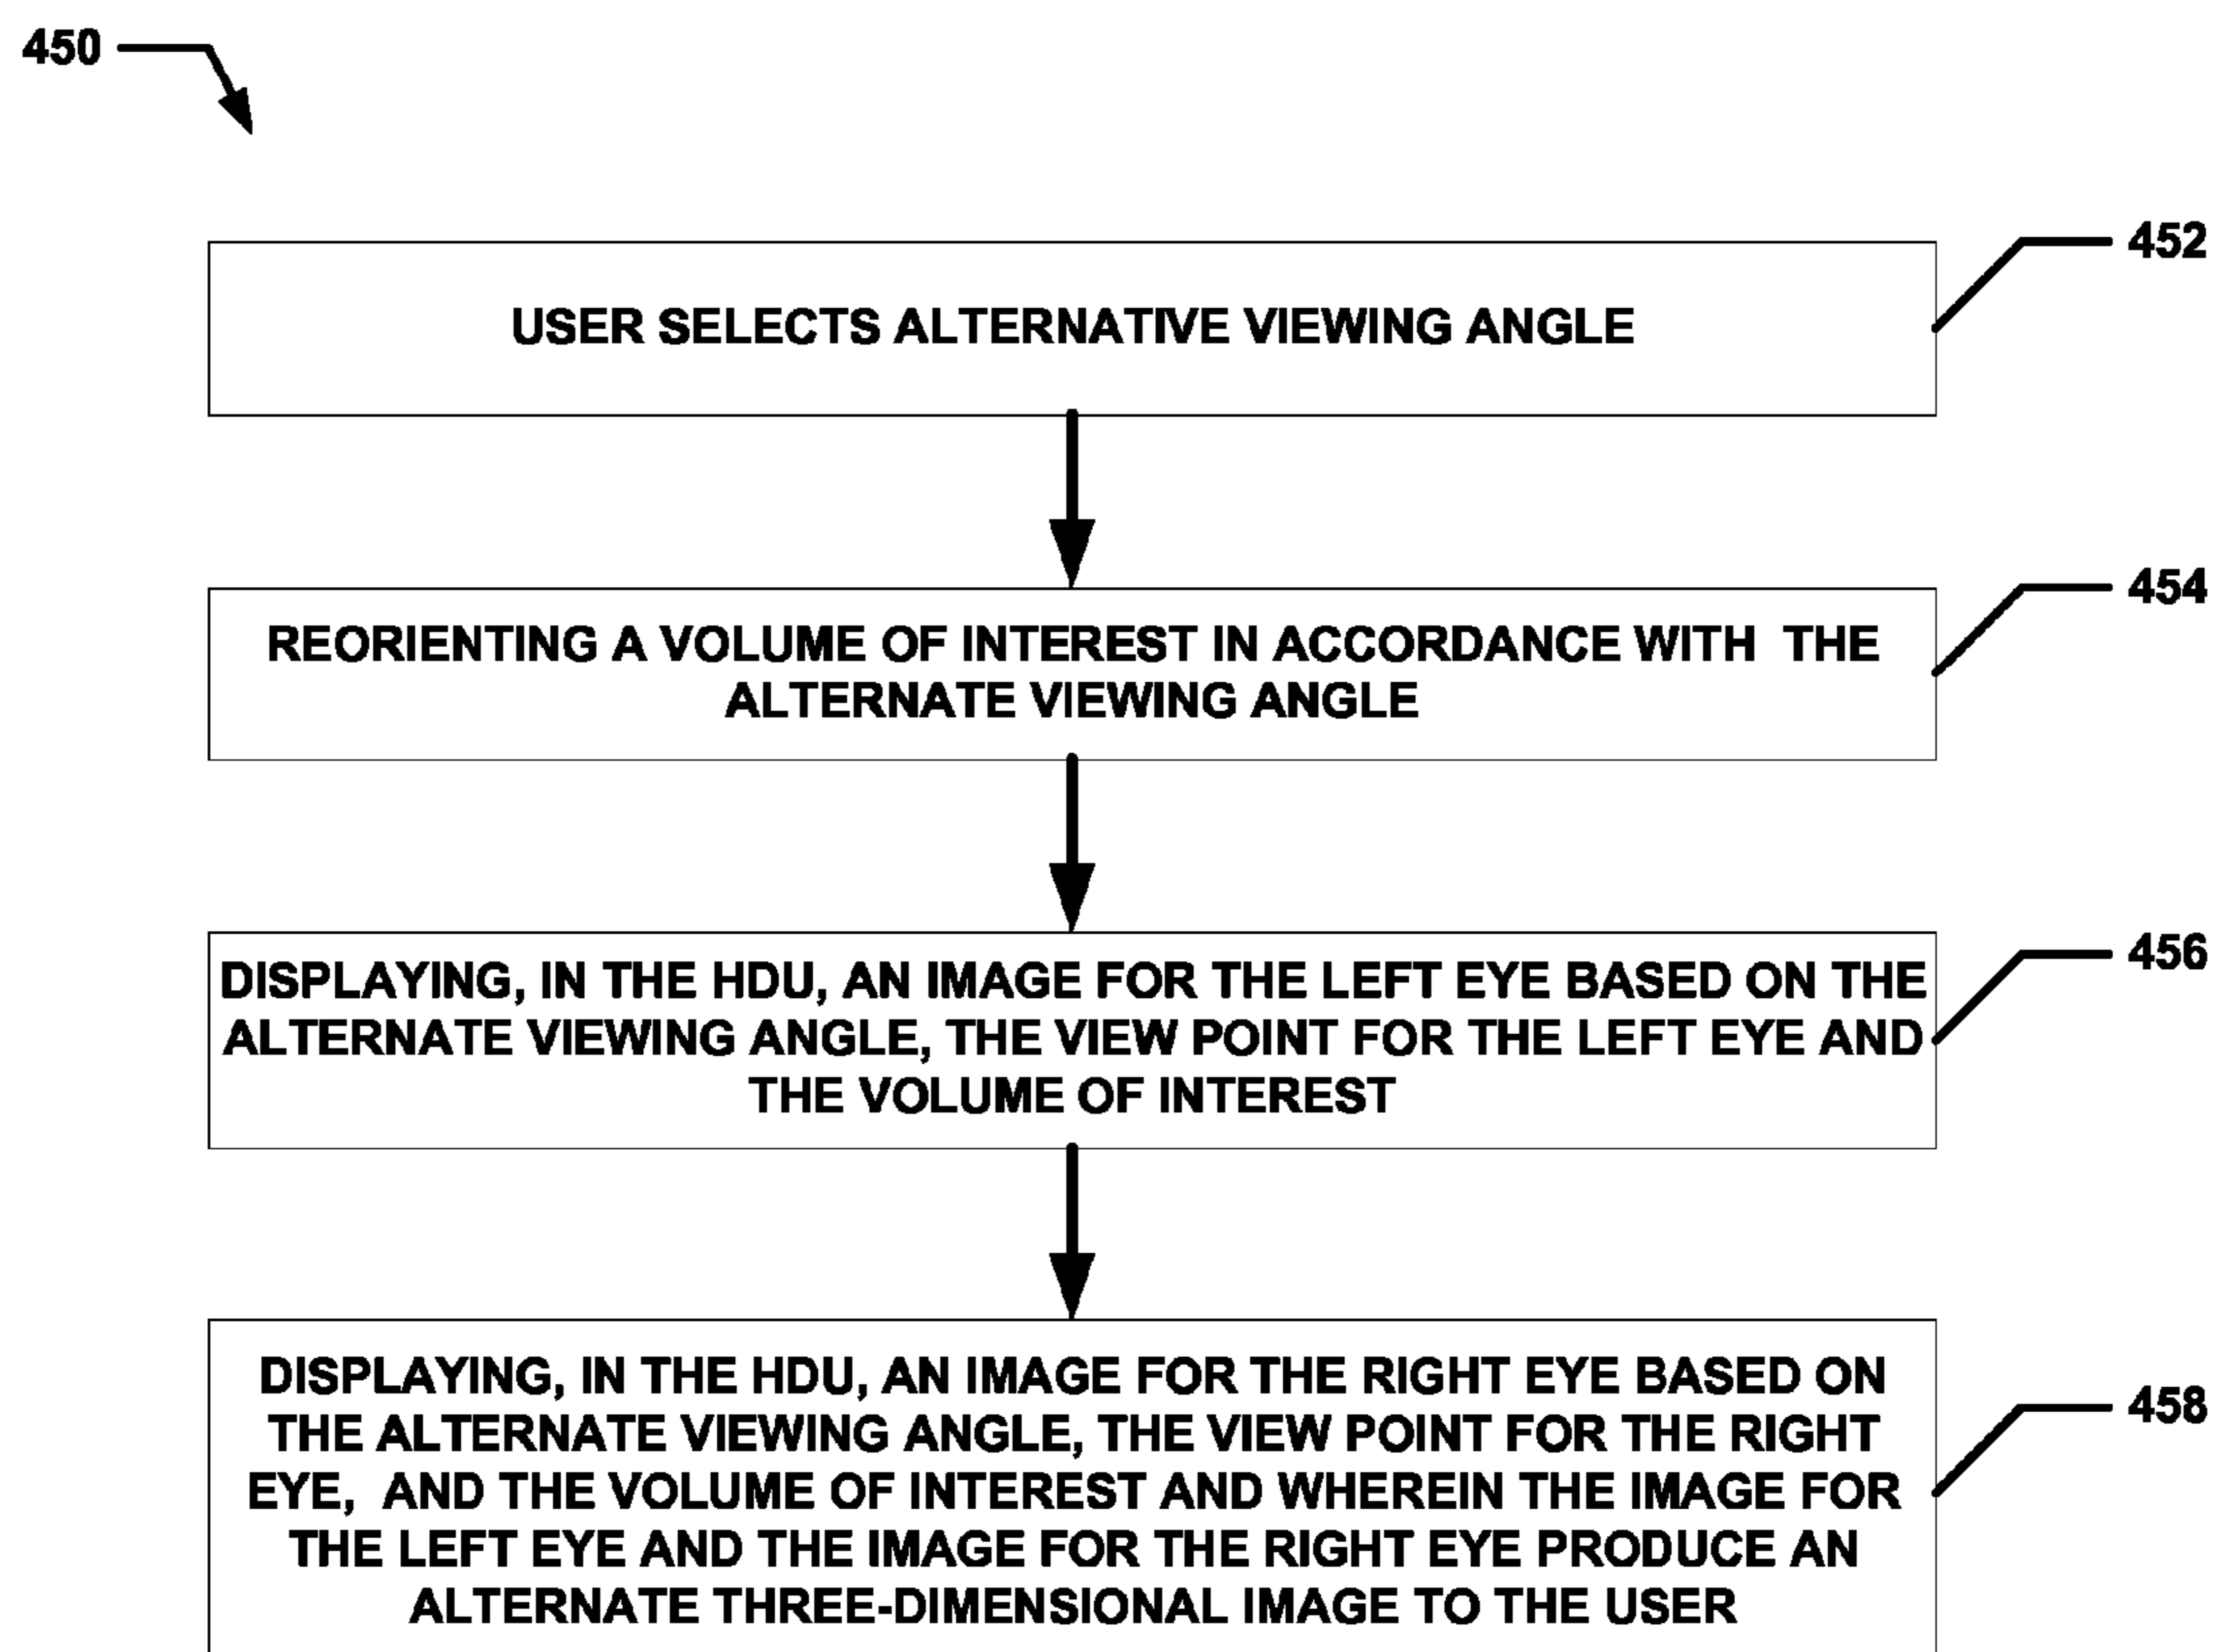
450

452

USER SELECTS ALTERNATIVE VIEWING ANGLE

454

REORIENTING A VOLUME OF INTEREST IN ACCORDANCE WITH THE ALTERNATE VIEWING ANGLE

456

DISPLAYING, IN THE HDU, AN IMAGE FOR THE LEFT EYE BASED ON THE ALTERNATE VIEWING ANGLE, THE VIEW POINT FOR THE LEFT EYE AND THE VOLUME OF INTEREST

458

DISPLAYING, IN THE HDU, AN IMAGE FOR THE RIGHT EYE BASED ON THE ALTERNATE VIEWING ANGLE, THE VIEW POINT FOR THE RIGHT EYE, AND THE VOLUME OF INTEREST AND WHEREIN THE IMAGE FOR THE LEFT EYE AND THE IMAGE FOR THE RIGHT EYE PRODUCE AN ALTERNATE THREE-DIMENSIONAL IMAGE TO THE USER